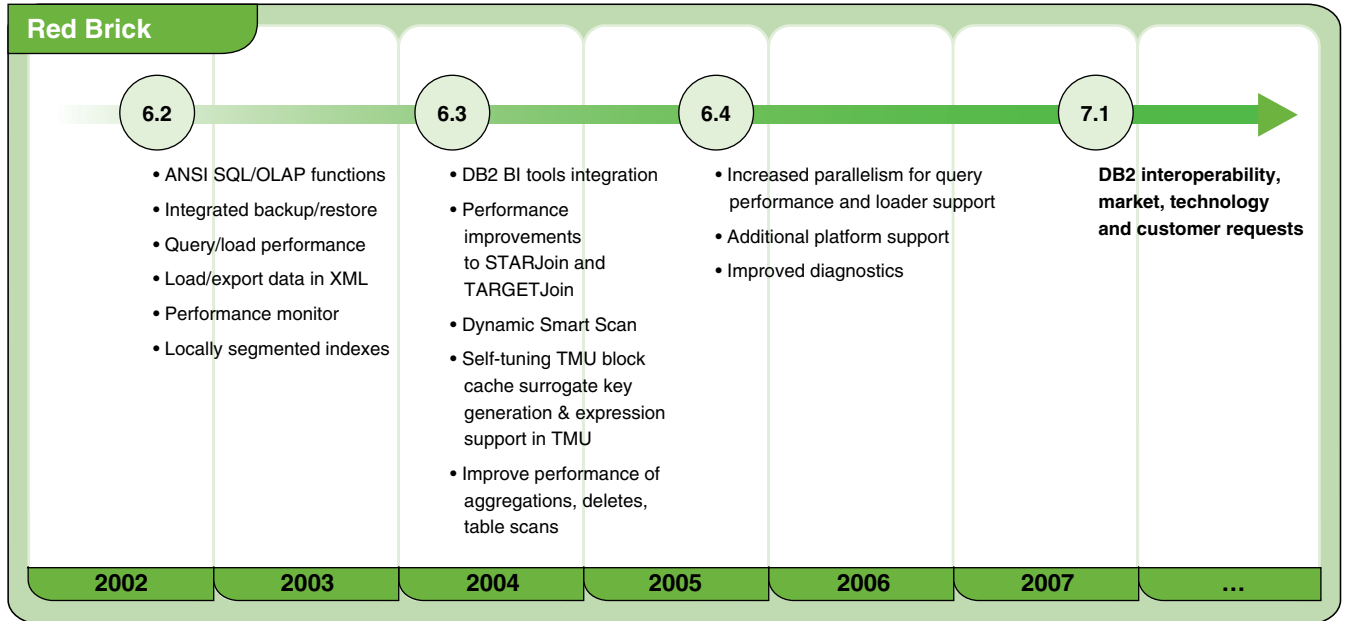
Red Brick

6.2

• ANSI SQL/OLAP functions
• Integrated backup/restore
• Query/load performance
• Load/export data in XML
• Performance monitor
• Locally segmented indexes

6.3

• DB2 BI tools integration
• Performance improvements to STARJoin and TARGETJoin
• Dynamic Smart Scan
• Self-tuning TMU block cache surrogate key generation & expression support in TMU
• Improve performance of aggregations, deletes, table scans

6.4

• Increased parallelism for query performance and loader support
• Additional platform support
• Improved diagnostics

7.1

DB2 interoperability, market, technology and customer requests

| 2002 | 2003 | 2004 | 2005 | 2006 | 2007 | ... |
|---|---|---|---|---|---|---|